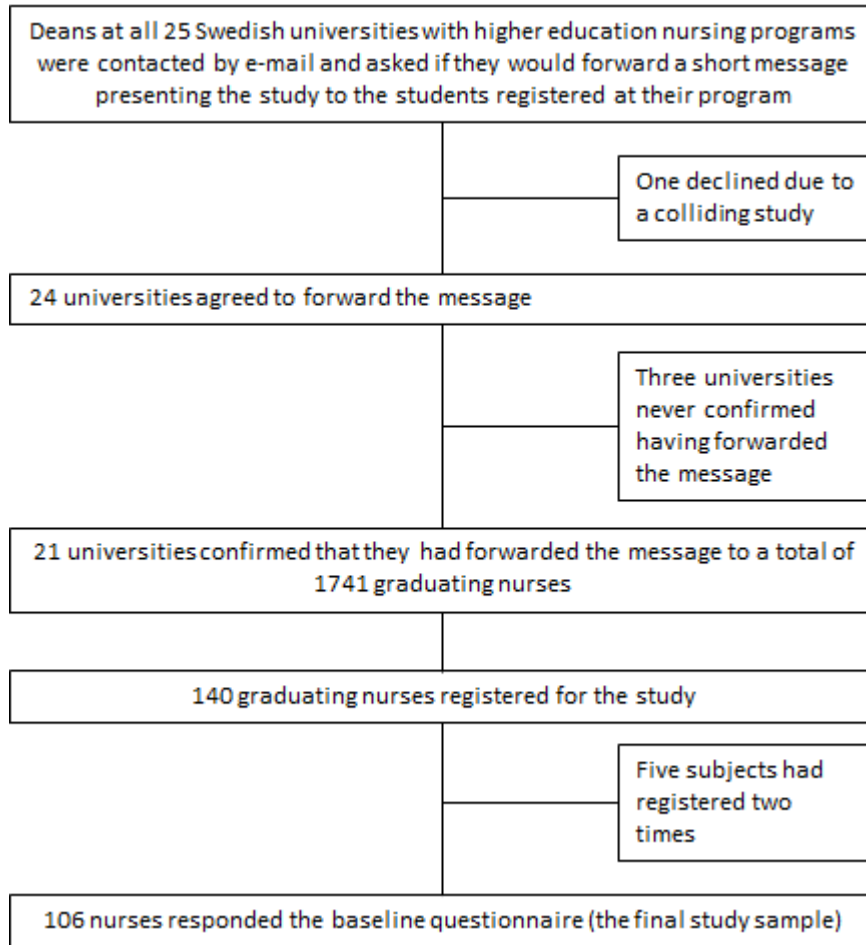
Deans at all 25 Swedish universities with higher education nursing programs were contacted by e-mail and asked if they would forward a short message presenting the study to the students registered at their program

One declined due to a colliding study

24 universities agreed to forward the message

Three universities never confirmed having forwarded the message

21 universities confirmed that they had forwarded the message to a total of 1741 graduating nurses

140 graduating nurses registered for the study

Five subjects had registered two times

106 nurses responded the baseline questionnaire (the final study sample)